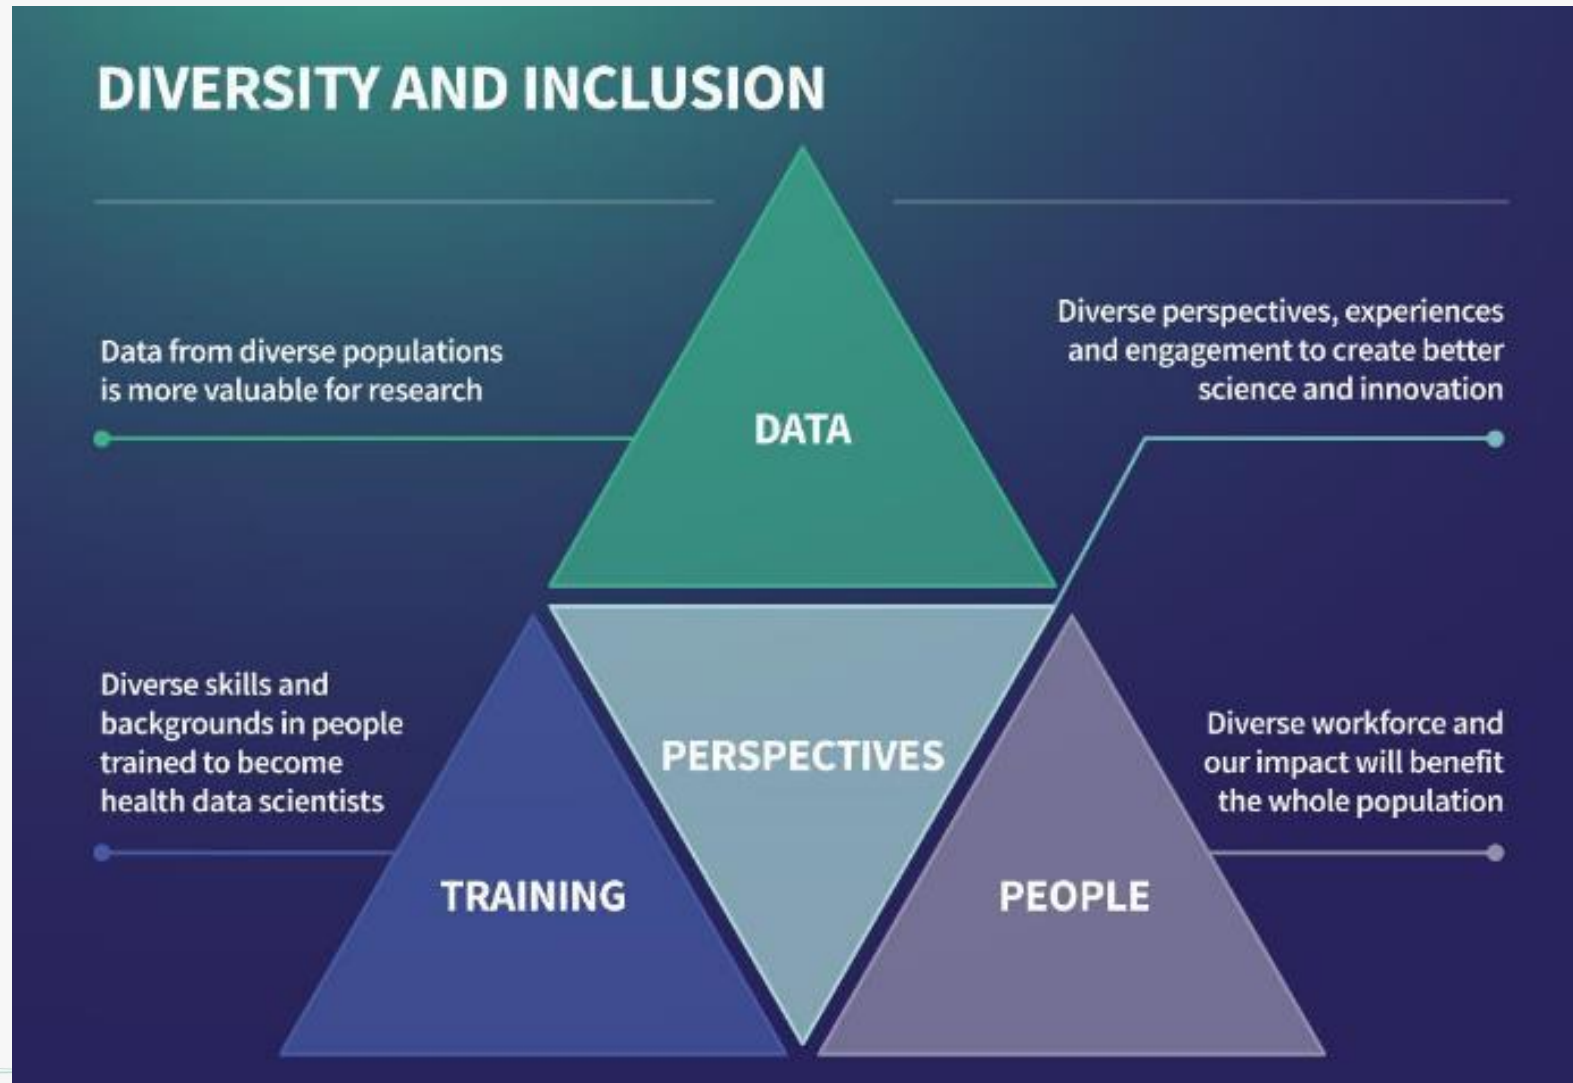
DIVERSITY AND INCLUSION

Data from diverse populations is more valuable for research

DATA

Diverse perspectives, experiences and engagement to create better science and innovation

Diverse skills and backgrounds in people trained to become health data scientists

PERSPECTIVES

Diverse workforce and our impact will benefit the whole population

TRAINING

PEOPLE